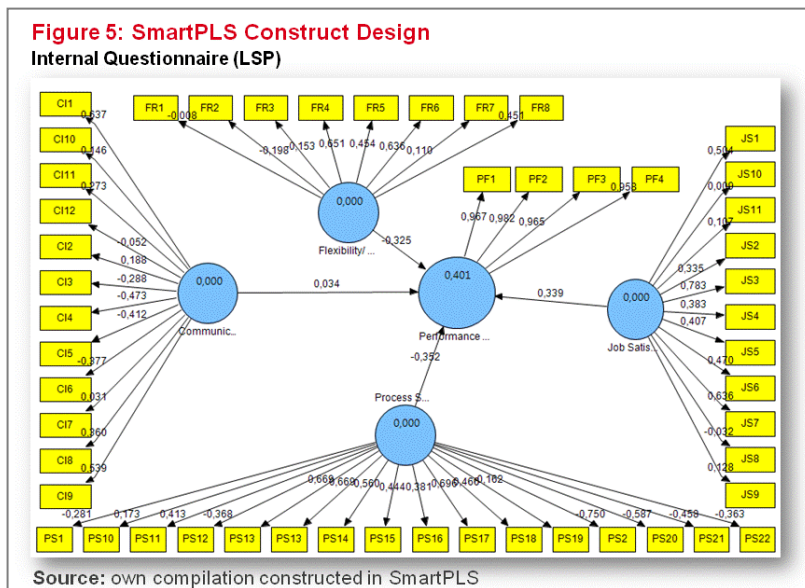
Figure 5: SmartPLS Construct Design
Internal Questionnaire (LSP)

CI1
CI10
CI11
CI12
CI2
CI3
CI4
CI5
CI6
CI7
CI8
CI9
0,637
0,146
0,273
-0,052
0,188
-0,288
-0,473
-0,412
-0,377
0,031
0,360
0,639
0,000
Communic...

FR1
FR2
FR3
FR4
FR5
FR6
FR7
FR8
-0,008
-0,198
0,153
0,651
0,454
0,636
0,110
0,451
0,000
Flexibility/ ...
-0,325

PF1
PF2
PF3
PF4
0,967
0,982
0,965
0,958
0,401
Performance ...
0,034
0,339
-0,352

JS1
JS10
JS11
JS2
JS3
JS4
JS5
JS6
JS7
JS8
JS9
0,504
0,000
0,107
0,335
0,783
0,383
0,407
0,470
0,636
-0,032
0,128
0,000
Job Satis...

0,000
Process S...
-0,281
0,173
0,413
-0,368
0,669
0,669
0,560
0,444
0,381
0,696
0,460
0,102
-0,750
-0,587
-0,458
-0,363
PS1
PS10
PS11
PS12
PS13
PS13
PS14
PS15
PS16
PS17
PS18
PS19
PS2
PS20
PS21
PS22

Source: own compilation constructed in SmartPLS